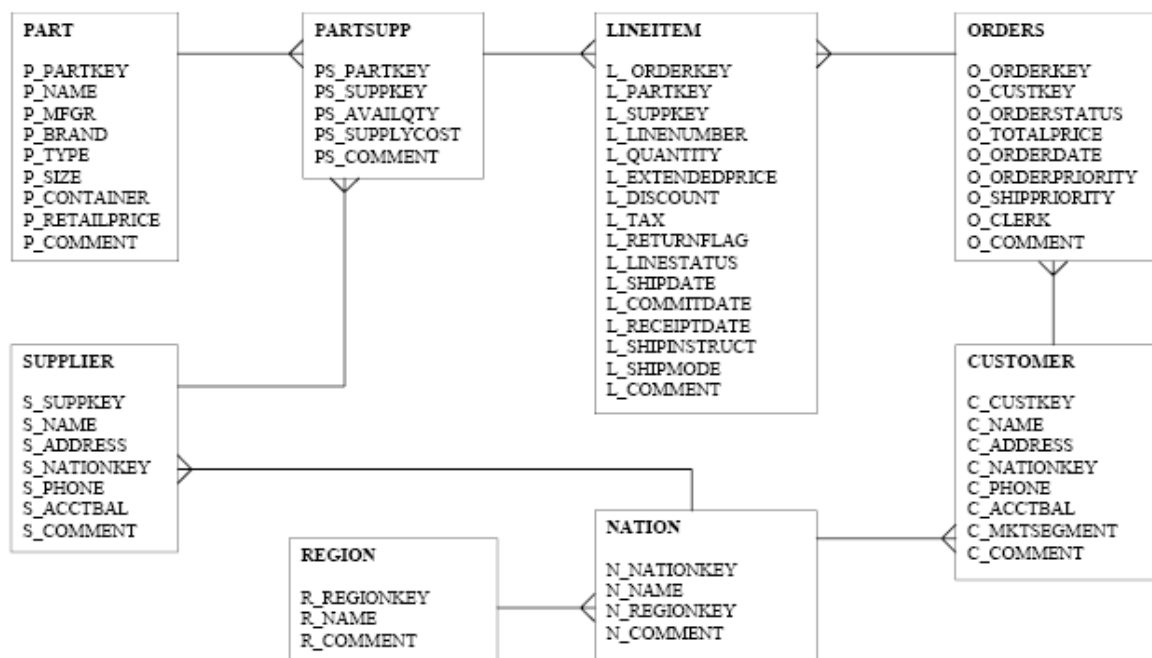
PART

P_PARTKEY
P_NAME
P_MFGR
P_BRAND
P_TYPE
P_SIZE
P_CONTAINER
P_RETAILPRICE
P_COMMENT

PARTSUPP

PS_PARTKEY
PS_SUPPKEY
PS_AVAILQTY
PS_SUPPLYCOST
PS_COMMENT

LINEITEM

L_ ORDERKEY
L_PARTKEY
L_SUPPKEY
L_LINENUMBER
L_QUANTITY
L_EXTENDEDPRICE
L_DISCOUNT
L_TAX
L_RETURNFLAG
L_LINESTATUS
L_SHIPDATE
L_COMMITDATE
L_RECEIPTDATE
L_SHIPINSTRUCT
L_SHIPMODE
L_COMMENT

ORDERS

O_ORDERKEY
O_CUSTKEY
O_ORDERSTATUS
O_TOTALPRICE
O_ORDERDATE
O_ORDERPRIORITY
O_SHIPPRIORITY
O_CLERK
O_COMMENT

SUPPLIER

S_SUPPKEY
S_NAME
S_ADDRESS
S_NATIONKEY
S_PHONE
S_ACCTBAL
S_COMMENT

CUSTOMER

C_CUSTKEY
C_NAME
C_ADDRESS
C_NATIONKEY
C_PHONE
C_ACCTBAL
C_MKTSEGMENT
C_COMMENT

NATION

N_NATIONKEY
N_NAME
N_REGIONKEY
N_COMMENT

REGION

R_REGIONKEY
R_NAME
R_COMMENT